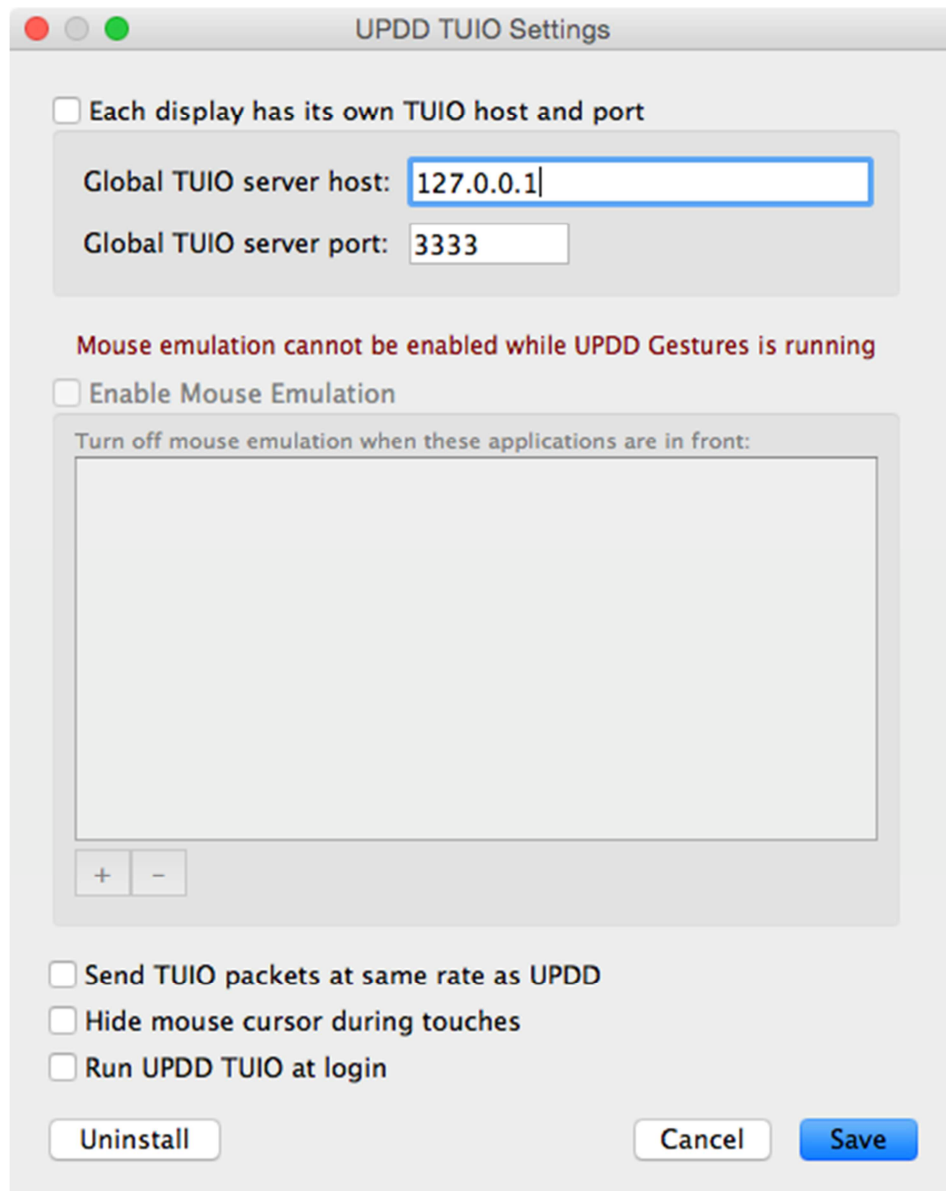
UPDD TUIO Settings

Each display has its own TUIO host and port

Global TUIO server host: 127.0.0.1

Global TUIO server port: 3333

Mouse emulation cannot be enabled while UPDD Gestures is running

Enable Mouse Emulation

Turn off mouse emulation when these applications are in front:

+ −

Send TUIO packets at same rate as UPDD

Hide mouse cursor during touches

Run UPDD TUIO at login

Uninstall

Cancel

Save